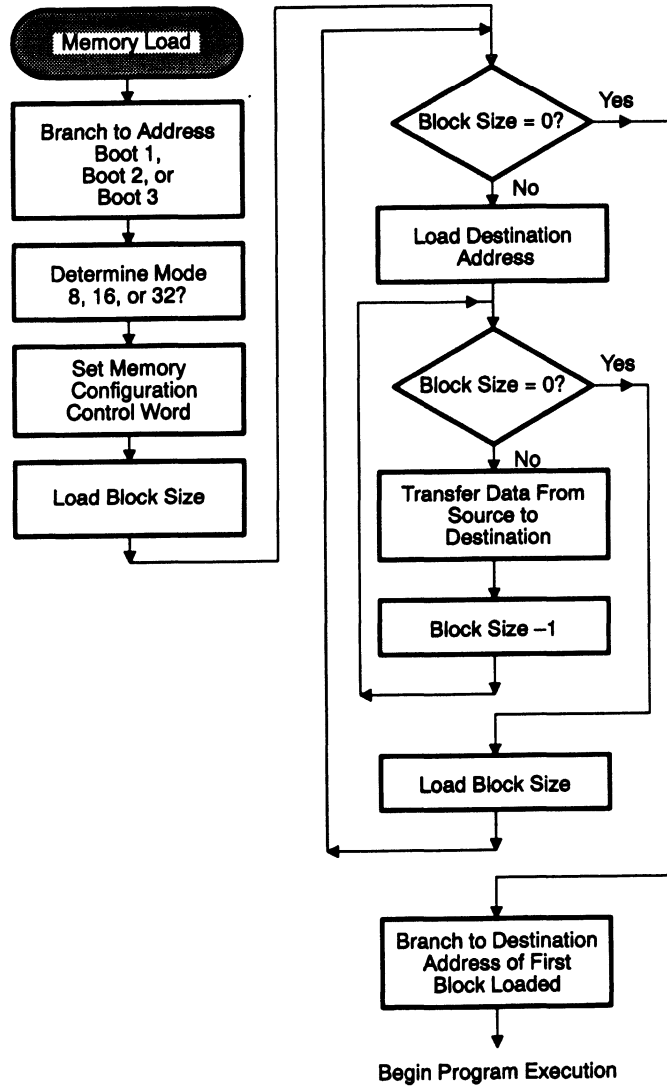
Memory Load

Branch to Address Boot 1, Boot 2, or Boot 3

Determine Mode 8, 16, or 32?

Set Memory Configuration Control Word

Load Block Size

Block Size = 0?

Yes

No

Load Destination Address

Block Size = 0?

Yes

No

Transfer Data From Source to Destination

Block Size –1

Load Block Size

Branch to Destination Address of First Block Loaded

Begin Program Execution